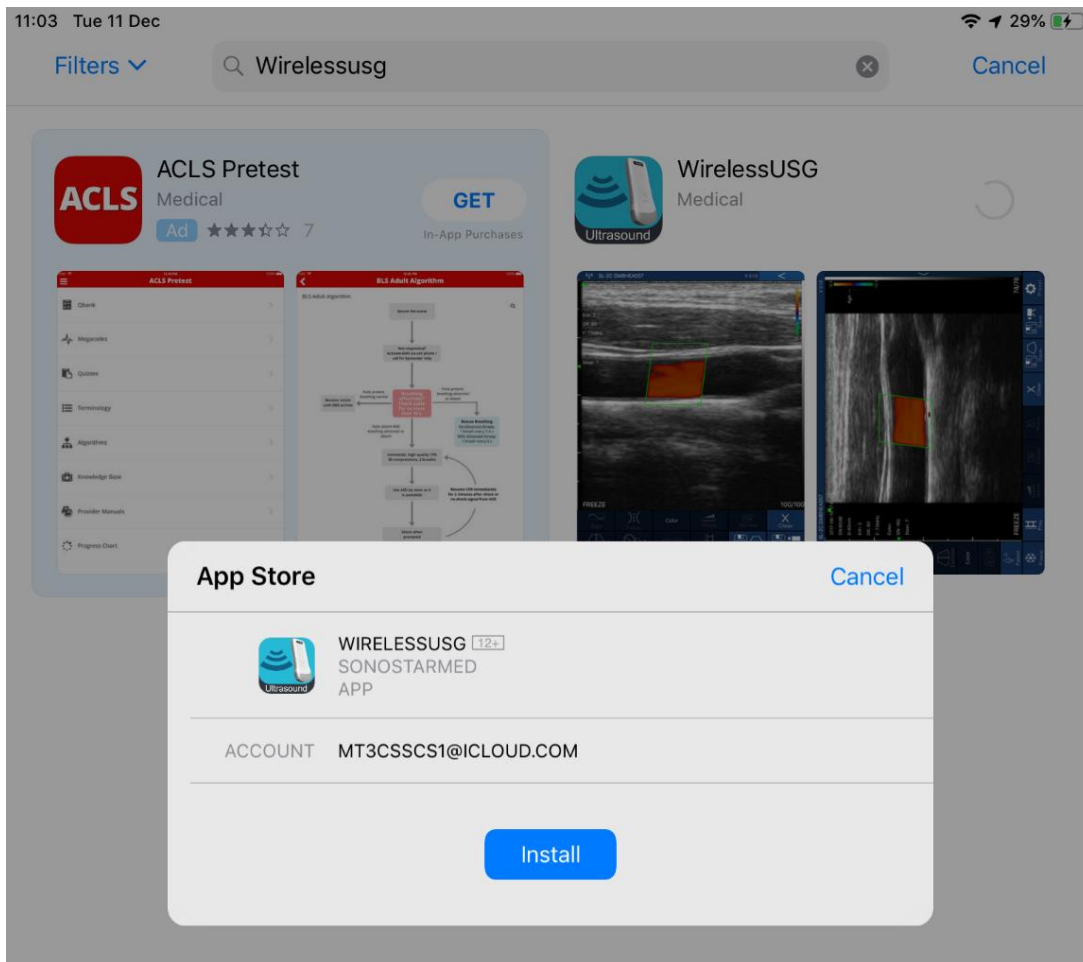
11:03 Tue 11 Dec

29%

Filters

Wirelessusg

Cancel

ACLS

ACLS Pretest

Medical

Ad ★★★☆☆ 7

GET

In-App Purchases

ACLS Pretest

Ebank

Megacodes

Quizzes

Terminology

Algorithms

Knowledge Base

Provider Manuals

Progress Chart

BLS Adult Algorithm

WirelessUSG

Medical

Ultrasound

FREEZE

App Store

Cancel

Ultrasound

WIRELESSUSG 12+

SONOSTARMED

APP

ACCOUNT MT3CSSCS1@ICLOUD.COM

Install